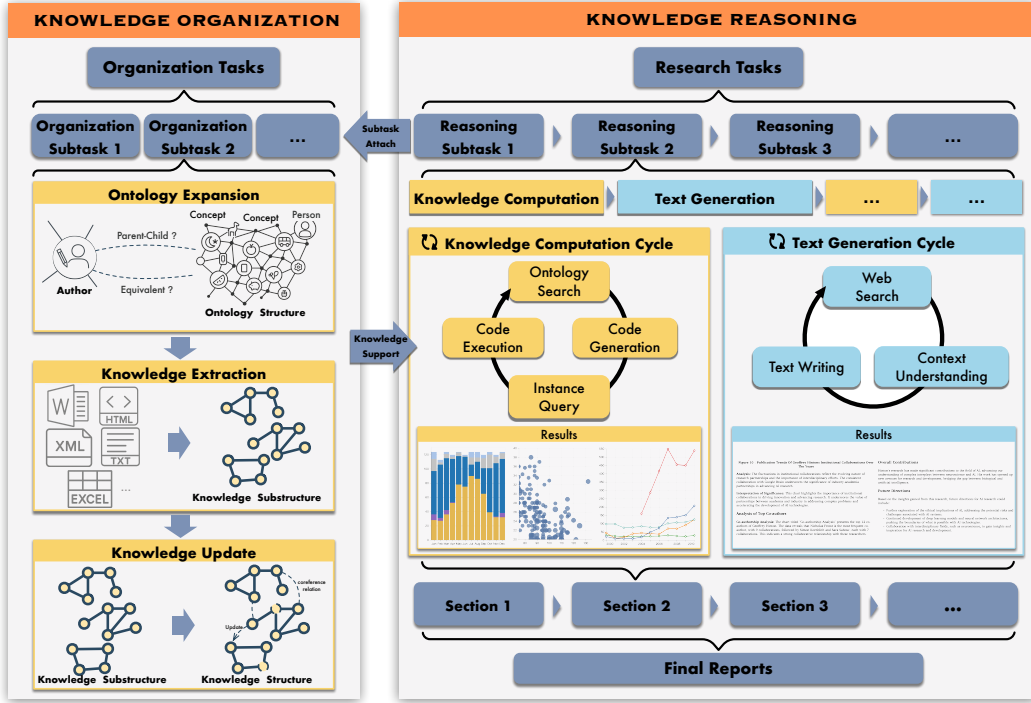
KNOWLEDGE ORGANIZATION

Organization Tasks

Organization Subtask 1

Organization Subtask 2

...

Ontology Expansion

Concept

Concept

Person

Parent-Child ?

Author

Equivalent ?

Ontology Structure

Knowledge Extraction

HTML

XML

TXT

EXCEL

...

Knowledge Substructure

Knowledge Update

conference relation

Update

Knowledge Substructure

Knowledge Structure

Subtask Attach

Knowledge Support

KNOWLEDGE REASONING

Research Tasks

Reasoning Subtask 1

Reasoning Subtask 2

Reasoning Subtask 3

...

Knowledge Computation

Text Generation

...

...

Knowledge Computation Cycle

Ontology Search

Code Execution

Code Generation

Instance Query

Results

Text Generation Cycle

Web Search

Text Writing

Context Understanding

Results

Section 1

Section 2

Section 3

...

Final Reports